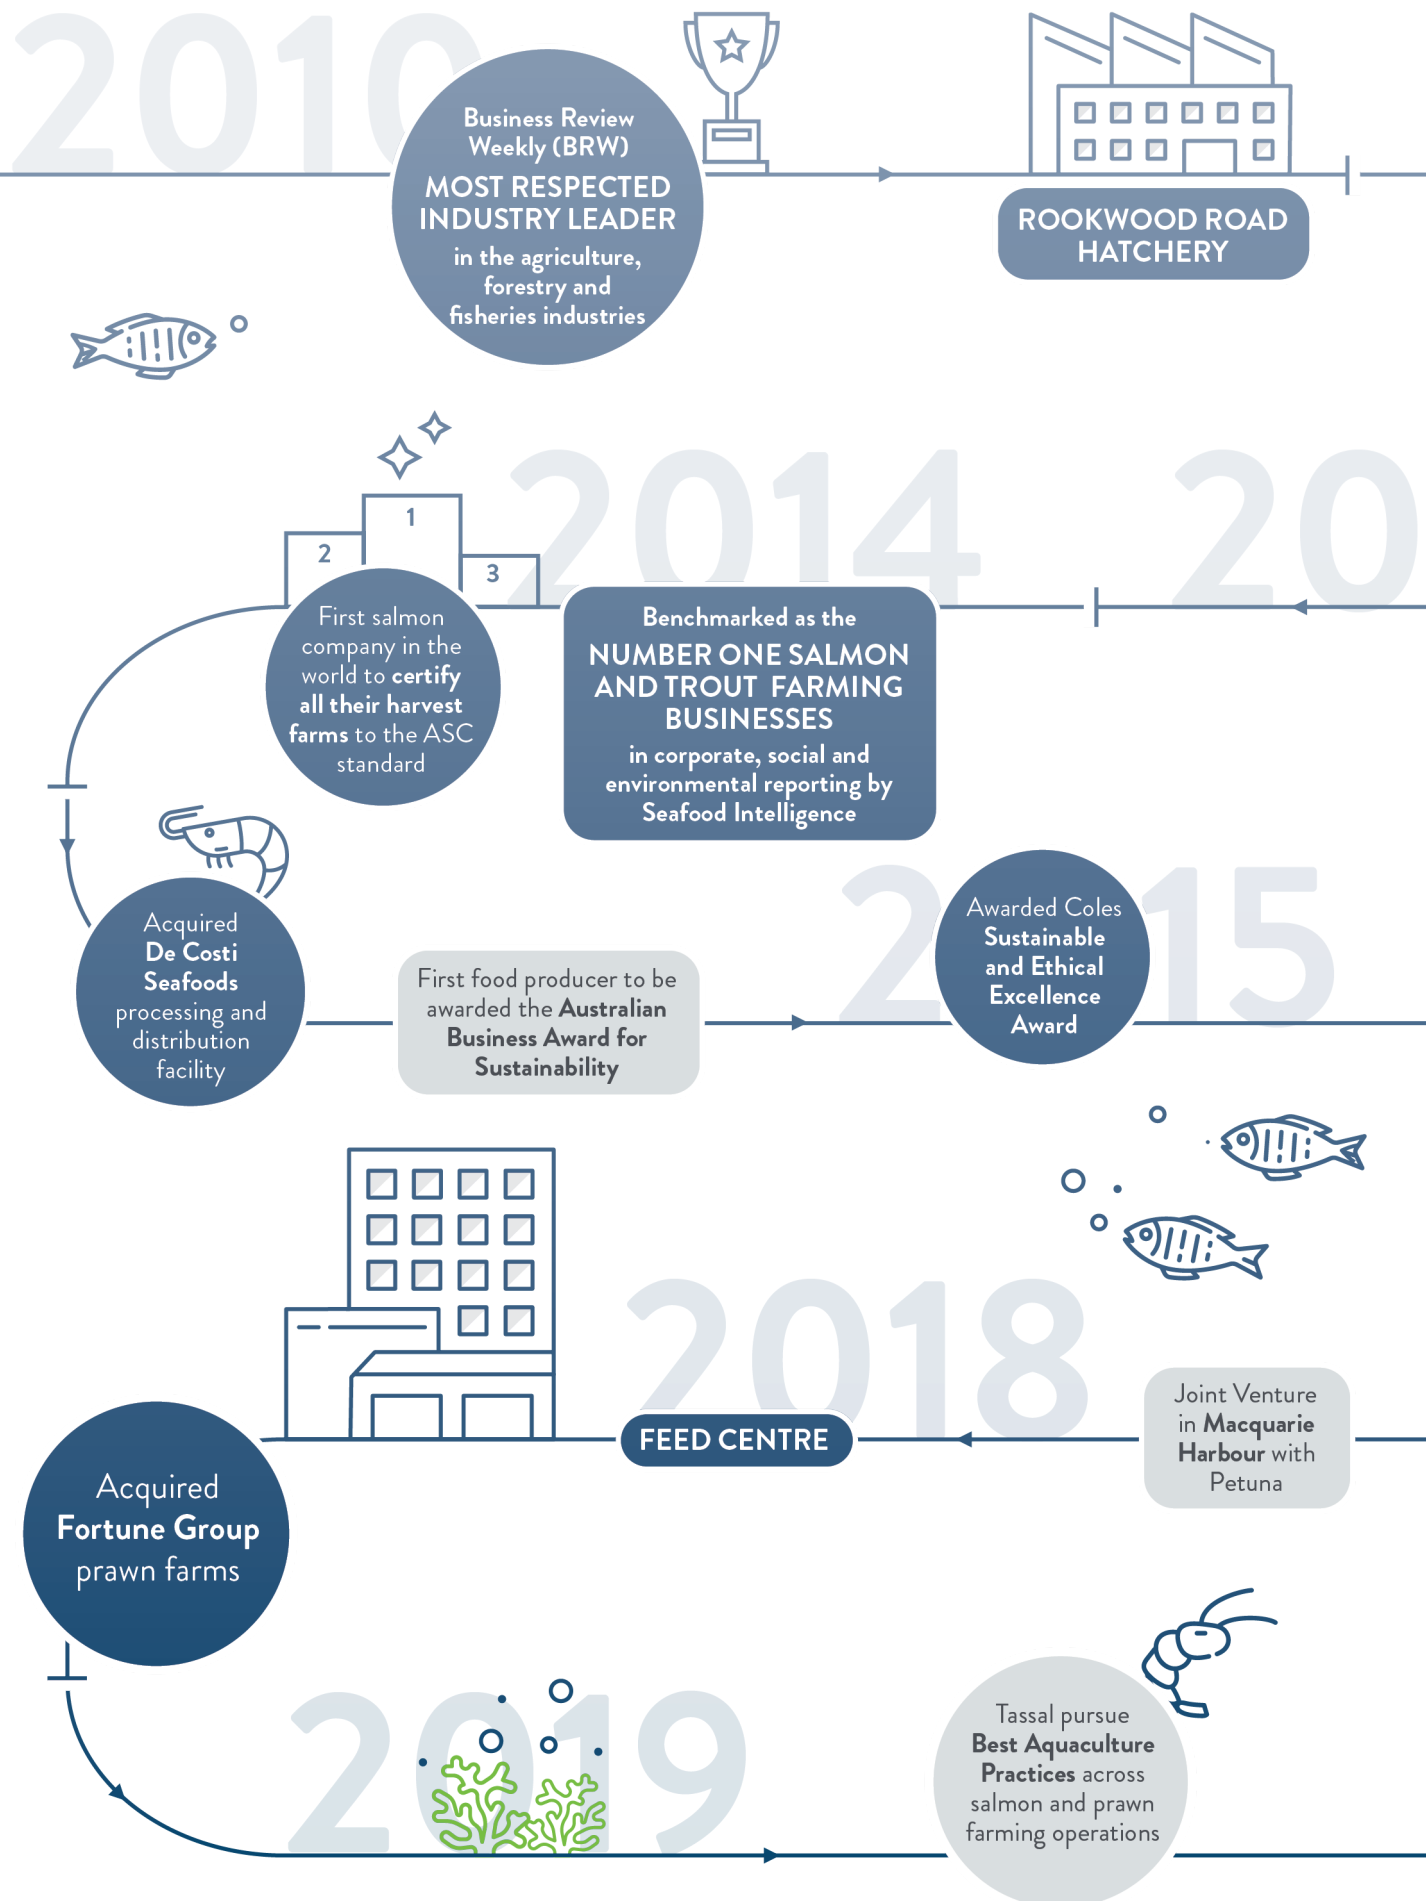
2010

Business Review Weekly (BRW)
MOST RESPECTED INDUSTRY LEADER
in the agriculture, forestry and fisheries industries

ROOKWOOD ROAD HATCHERY

2014

20

1
2
3

First salmon company in the world to certify all their harvest farms to the ASC standard

Benchmarked as the
NUMBER ONE SALMON AND TROUT FARMING BUSINESSES
in corporate, social and environmental reporting by Seafood Intelligence

2015

Acquired De Costi Seafoods processing and distribution facility

First food producer to be awarded the Australian Business Award for Sustainability

Awarded Coles Sustainable and Ethical Excellence Award

2018

FEED CENTRE

Joint Venture in Macquarie Harbour with Petuna

Acquired Fortune Group prawn farms

2019

Tassal pursue Best Aquaculture Practices across salmon and prawn farming operations